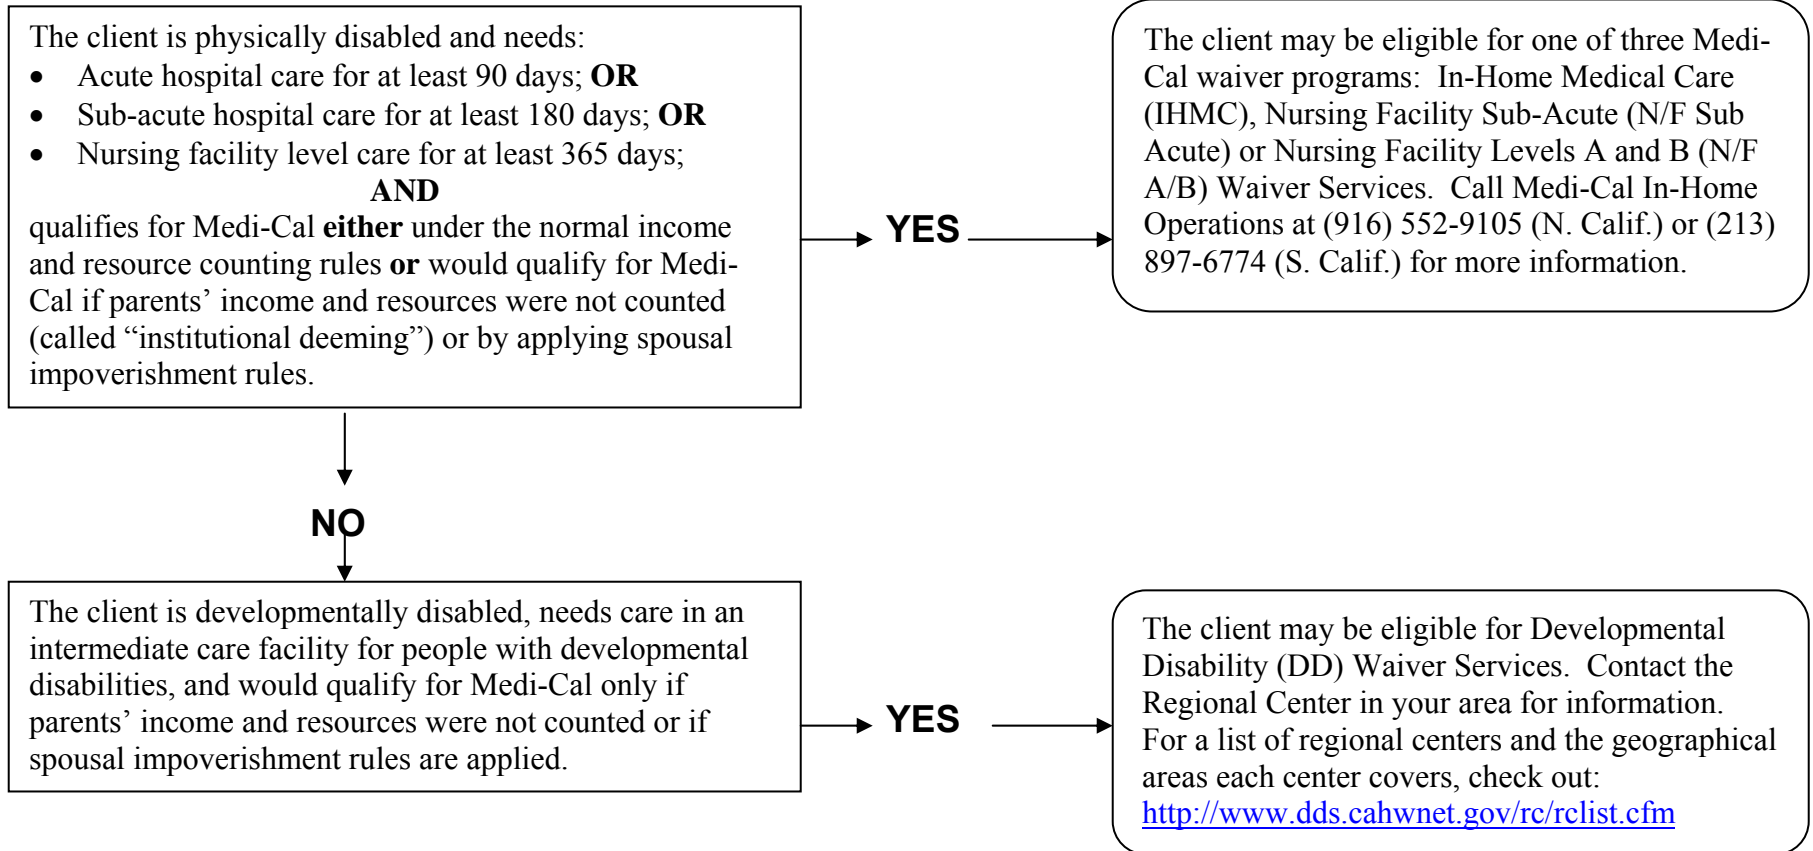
The client is physically disabled and needs:

- Acute hospital care for at least 90 days; **OR**
- Sub-acute hospital care for at least 180 days; **OR**
- Nursing facility level care for at least 365 days;

**AND**

qualifies for Medi-Cal **either** under the normal income and resource counting rules **or** would qualify for Medi-Cal if parents' income and resources were not counted (called "institutional deeming") or by applying spousal impoverishment rules.

YES

The client may be eligible for one of three Medi-Cal waiver programs: In-Home Medical Care (IHMC), Nursing Facility Sub-Acute (N/F Sub Acute) or Nursing Facility Levels A and B (N/F A/B) Waiver Services. Call Medi-Cal In-Home Operations at (916) 552-9105 (N. Calif.) or (213) 897-6774 (S. Calif.) for more information.

NO

The client is developmentally disabled, needs care in an intermediate care facility for people with developmental disabilities, and would qualify for Medi-Cal only if parents' income and resources were not counted or if spousal impoverishment rules are applied.

YES

The client may be eligible for Developmental Disability (DD) Waiver Services. Contact the Regional Center in your area for information. For a list of regional centers and the geographical areas each center covers, check out: http://www.dds.cahwnet.gov/rc/rclist.cfm